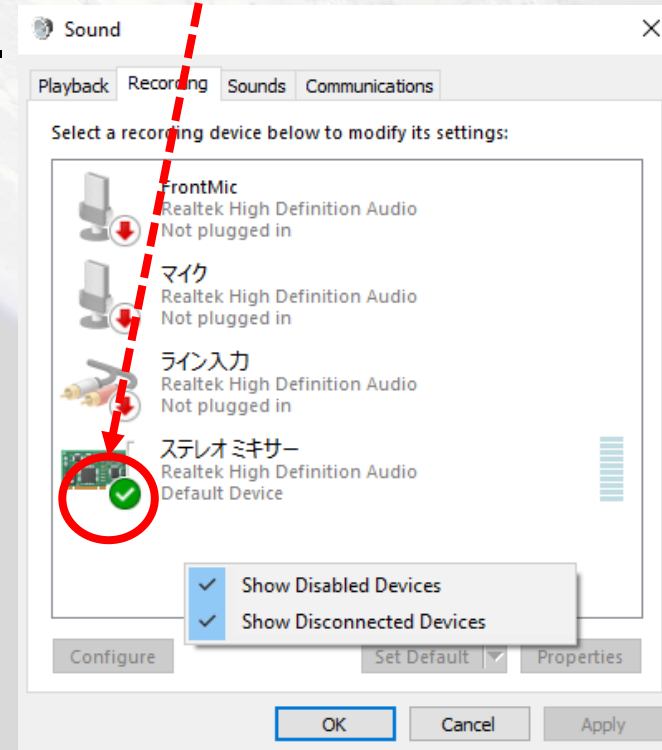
Sound

Playback Recording Sounds Communications

Select a recording device below to modify its settings:

FrontMic
Realtek High Definition Audio
Not plugged in

マイク
Realtek High Definition Audio
Not plugged in

ライン入力
Realtek High Definition Audio
Not plugged in

ステレオ ミキサー
Realtek High Definition Audio
Default Device

Show Disabled Devices
Show Disconnected Devices

Configure
Set Default
Properties

OK
Cancel
Apply